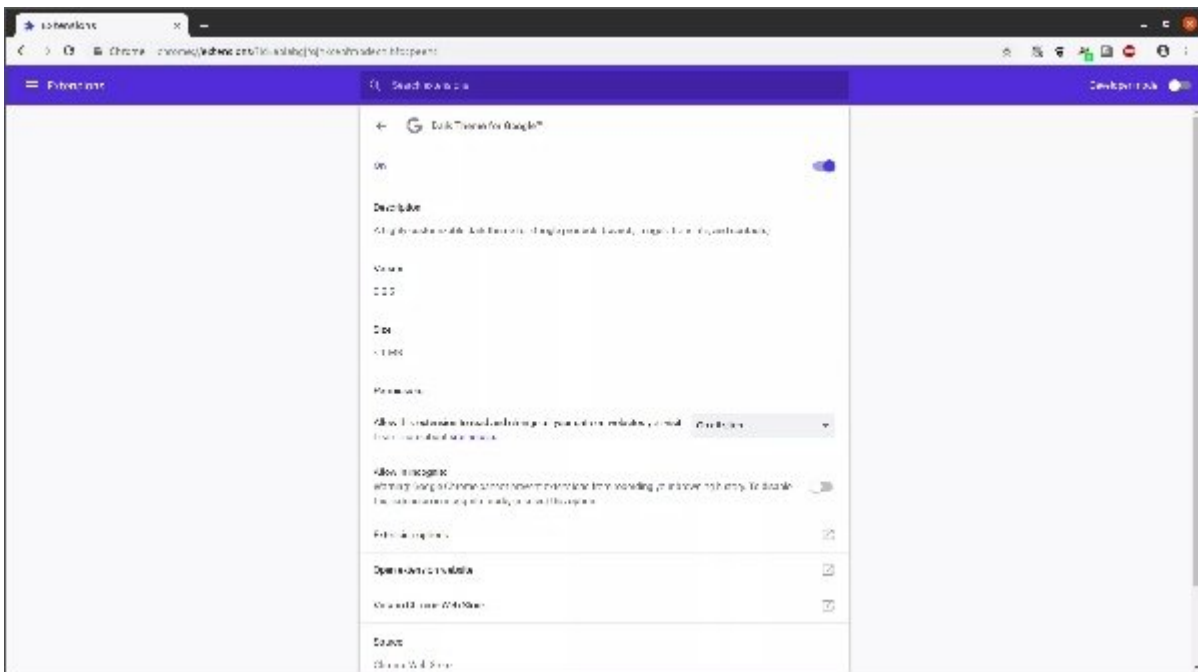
Extensions

Chrome | chrome://extensions/?id=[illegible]

Extensions

Search extensions

Developer mode

Dark Theme for Google™

On

Description

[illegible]

Version

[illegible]

Size

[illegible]

Permissions

Allow this extension to read and change your data on websites you visit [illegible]

On all sites

Allow in incognito

Warning: Google Chrome cannot prevent extensions from recording your browsing history. To disable this extension in incognito mode, unselect this option.

Extension options

Open extension website

View in Chrome Web Store

Source

Chrome Web Store